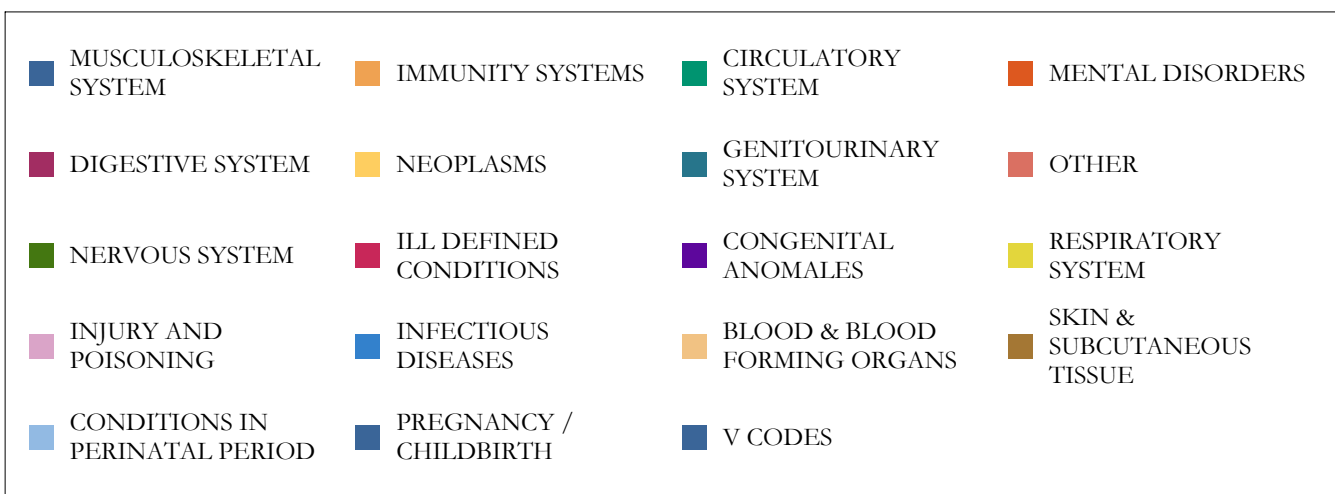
MUSCULOSKELETAL SYSTEM

IMMUNITY SYSTEMS

CIRCULATORY SYSTEM

MENTAL DISORDERS

DIGESTIVE SYSTEM

NEOPLASMS

GENITOURINARY SYSTEM

OTHER

NERVOUS SYSTEM

ILL DEFINED CONDITIONS

CONGENITAL ANOMALES

RESPIRATORY SYSTEM

INJURY AND POISONING

INFECTIOUS DISEASES

BLOOD & BLOOD FORMING ORGANS

SKIN & SUBCUTANEOUS TISSUE

CONDITIONS IN PERINATAL PERIOD

PREGNANCY / CHILDBIRTH

V CODES